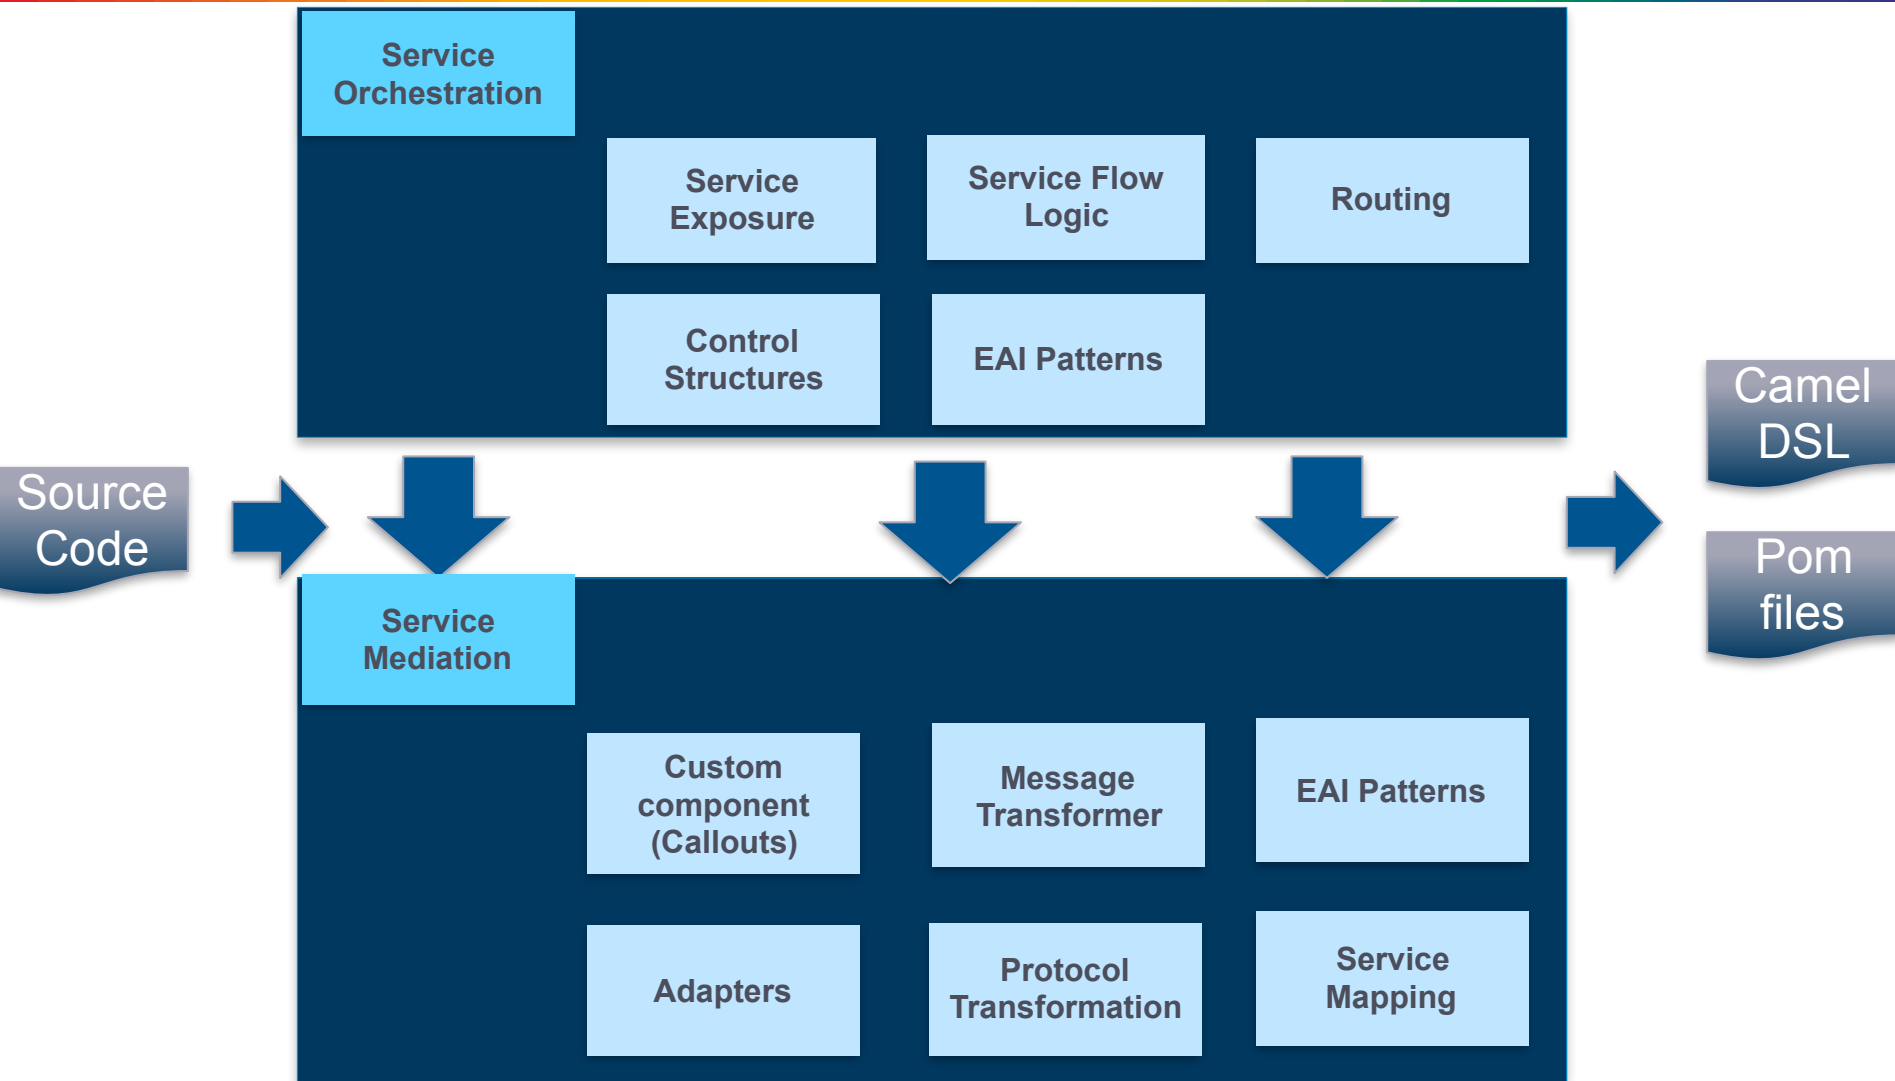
Source Code

Service Orchestration

Service Exposure

Service Flow Logic

Routing

Control Structures

EAI Patterns

Camel DSL

Pom files

Service Mediation

Custom component (Callouts)

Message Transformer

EAI Patterns

Adapters

Protocol Transformation

Service Mapping